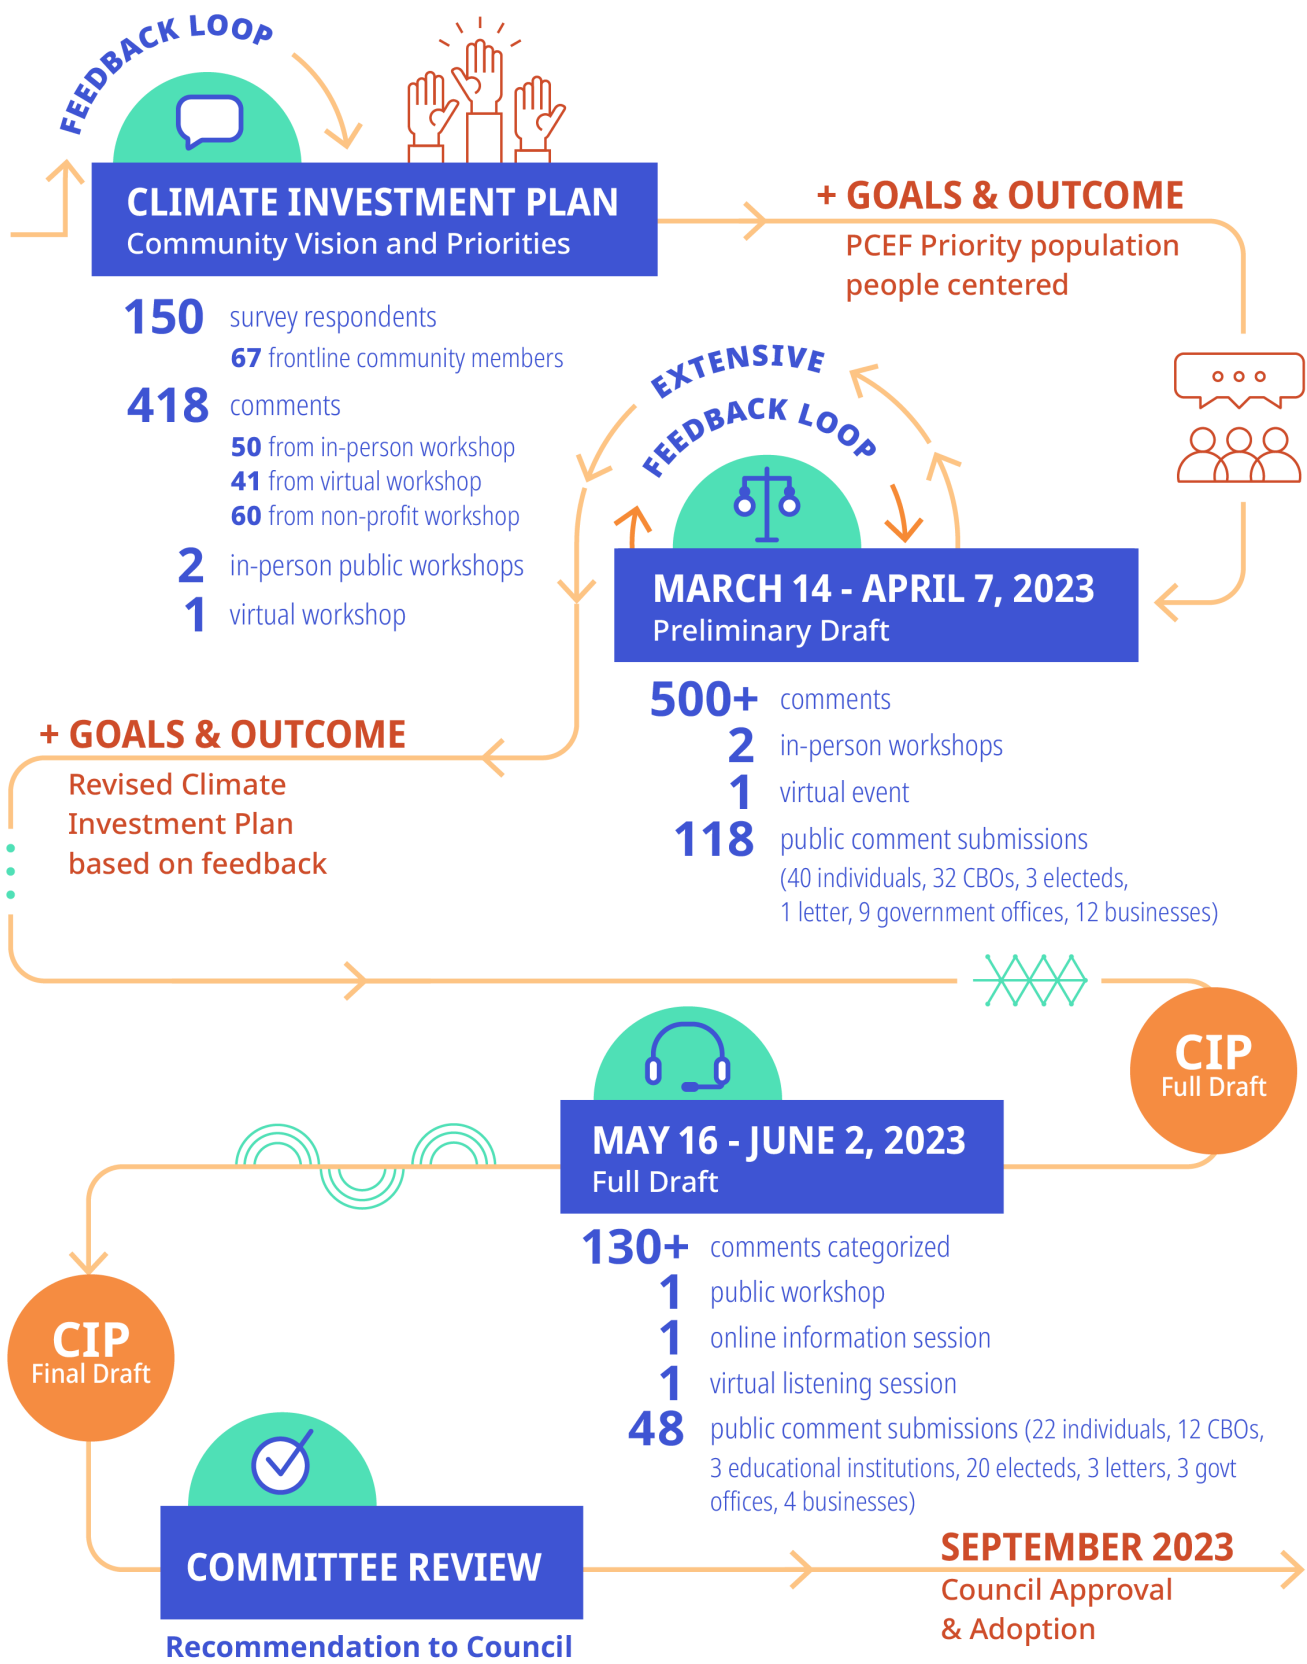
FEEDBACK LOOP

CLIMATE INVESTMENT PLAN
Community Vision and Priorities

+ GOALS & OUTCOME
PCEF Priority population people centered

150 survey respondents
67 frontline community members
418 comments
50 from in-person workshop
41 from virtual workshop
60 from non-profit workshop
2 in-person public workshops
1 virtual workshop

EXTENSIVE FEEDBACK LOOP

MARCH 14 - APRIL 7, 2023
Preliminary Draft

500+ comments
2 in-person workshops
1 virtual event
118 public comment submissions (40 individuals, 32 CBOs, 3 electeds, 1 letter, 9 government offices, 12 businesses)

+ GOALS & OUTCOME
Revised Climate Investment Plan based on feedback

CIP
Full Draft

MAY 16 - JUNE 2, 2023
Full Draft

130+ comments categorized
1 public workshop
1 online information session
1 virtual listening session
48 public comment submissions (22 individuals, 12 CBOs, 3 educational institutions, 20 electeds, 3 letters, 3 govt offices, 4 businesses)

CIP
Final Draft

COMMITTEE REVIEW
Recommendation to Council

SEPTEMBER 2023
Council Approval & Adoption